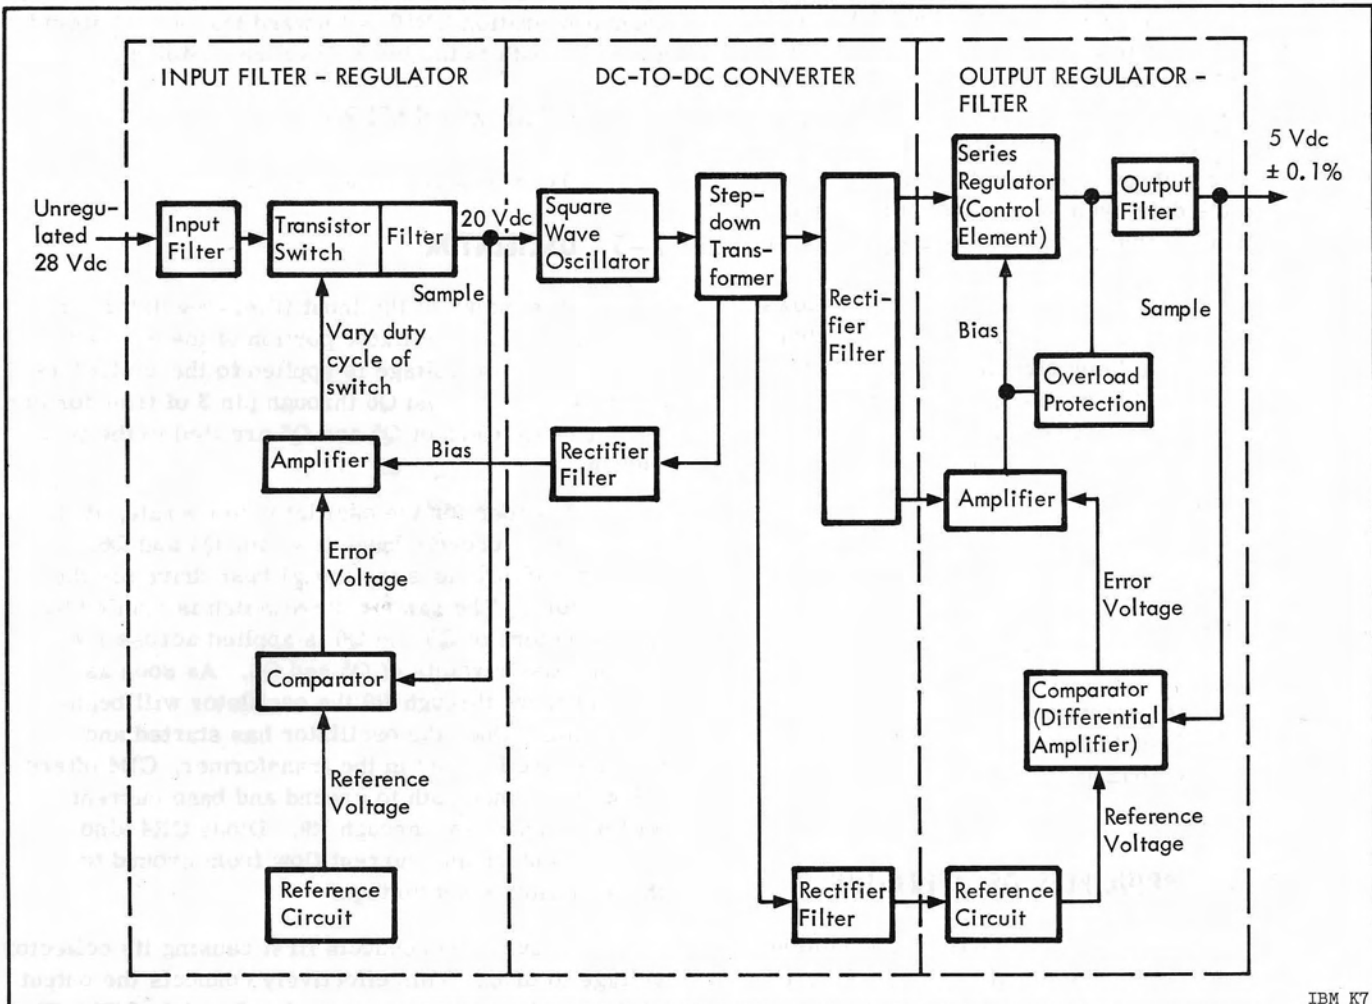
INPUT FILTER - REGULATOR

DC-TO-DC CONVERTER

OUTPUT REGULATOR - FILTER

Unregulated 28 Vdc

Input Filter

Transistor Switch

Filter

20 Vdc

Sample

Vary duty cycle of switch

Amplifier

Bias

Rectifier Filter

Error Voltage

Comparator

Reference Voltage

Reference Circuit

Square Wave Oscillator

Stepdown Transformer

Rectifier Filter

Rectifier Filter

Series Regulator (Control Element)

Output Filter

5 Vdc ± 0.1%

Sample

Bias

Overload Protection

Amplifier

Error Voltage

Comparator (Differential Amplifier)

Reference Voltage

Reference Circuit

IBM K7